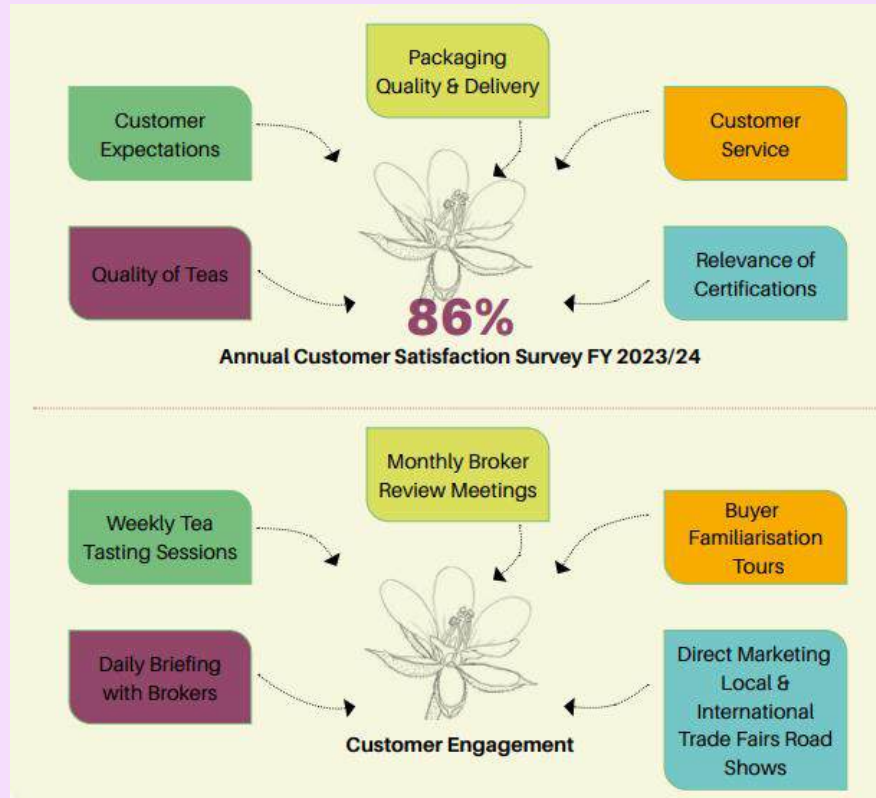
Packaging Quality & Delivery

Customer Expectations

Customer Service

Quality of Teas

Relevance of Certifications

86%

Annual Customer Satisfaction Survey FY 2023/24

Monthly Broker Review Meetings

Weekly Tea Tasting Sessions

Buyer Familiarisation Tours

Daily Briefing with Brokers

Direct Marketing Local & International Trade Fairs Road Shows

Customer Engagement